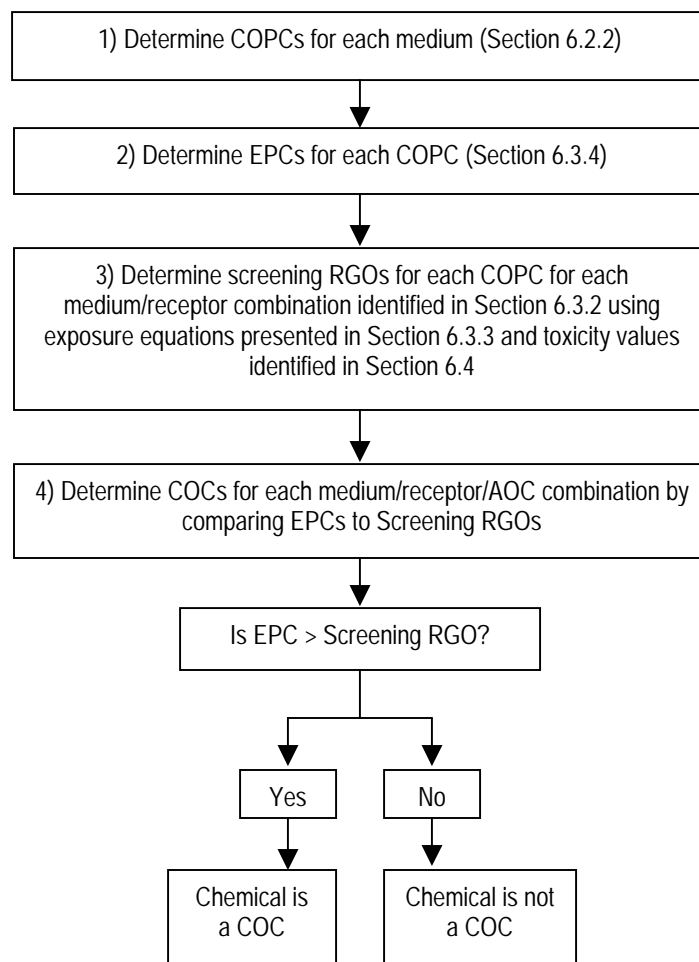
1) Determine COPCs for each medium (Section 6.2.2)

2) Determine EPCs for each COPC (Section 6.3.4)

3) Determine screening RGOs for each COPC for each medium/receptor combination identified in Section 6.3.2 using exposure equations presented in Section 6.3.3 and toxicity values identified in Section 6.4

4) Determine COCs for each medium/receptor/AOC combination by comparing EPCs to Screening RGOs

Is EPC > Screening RGO?

Yes

No

Chemical is a COC

Chemical is not a COC